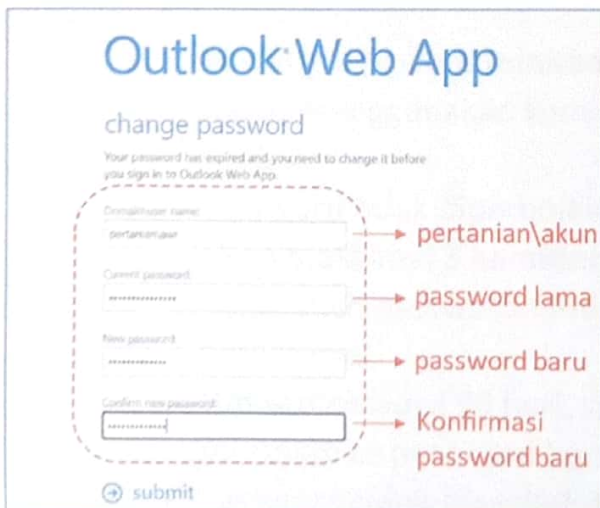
Outlook Web App

change password

Your password has expired and you need to change it before you sign in to Outlook Web App.

Domain\user name:
pertanian\akun

Current password:
••••••••••••••

New password:
••••••••••••

Confirm new password:
•••••••••••

pertanian\akun

password lama

password baru

Konfirmasi password baru

submit